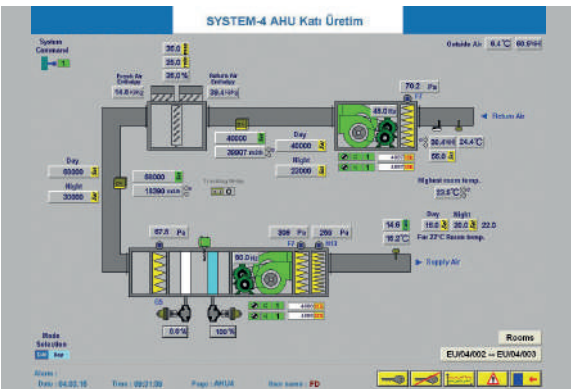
SYSTEM-4 AHU Katı Üretim

System Command
1

Outside Air 6.4°C 60.8%H

35.0
25.0
25.0 %

Fresh Air Delivery
14.8 KPa

Return Air Delivery
26.4 KPa

70.2 Pa

48.0 Hz

Return Air

40000
39907 m³/h

Day
40000
Night
22000

26.4%H 24.4°C
55.0

Day
60000
Night
30000

60000
15390 m³/h

Tracking Mode
0

Highest room temp.
22.5°C

Day Night
14.8 18.0 20.0 22.0
16.0°C For 22°C Room temp.

57.5 Pa

306 Pa 280 Pa

60.0 Hz

Supply Air

0.0%
100%

Mode Selection

Rooms

EU/04/002 → EU/04/003

Alarm :
Date : 04.03.16 Time : 09:21:30 Page : AHU4 User name : PD